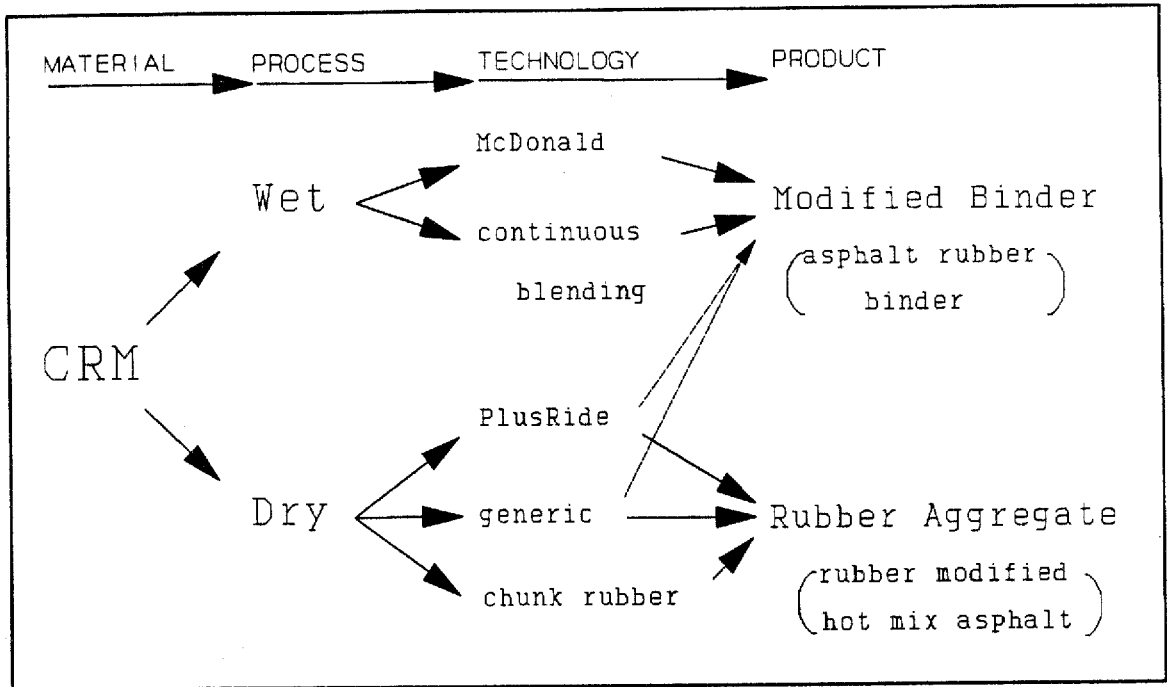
MATERIAL PROCESS TECHNOLOGY PRODUCT

Wet

McDonald

continuous blending

Modified Binder

(asphalt rubber binder)

CRM

Dry

PlusRide

generic

chunk rubber

Rubber Aggregate

(rubber modified hot mix asphalt)